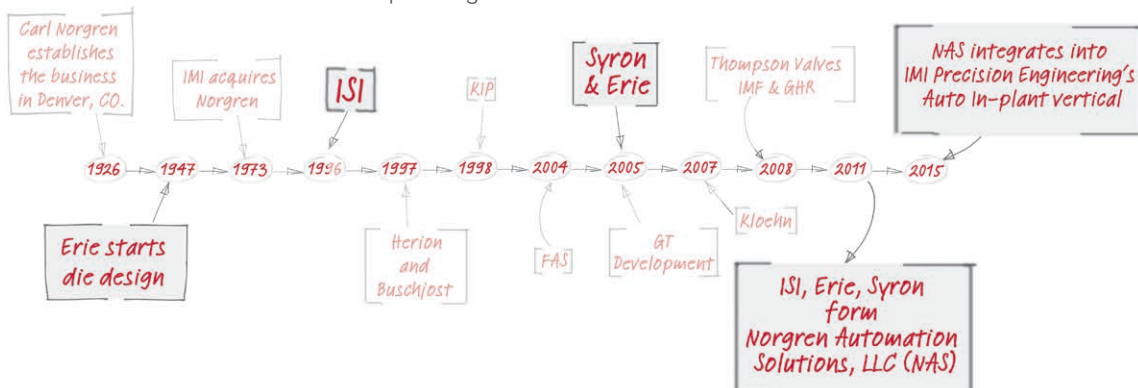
Carl Norgren establishes the business in Denver, CO.

IMI acquires Norgren

ISI

KIP

Syron & Erie

Thompson Valves IMF & GHR

NAS integrates into IMI Precision Engineering's Auto In-plant vertical

1926 1947 1973 1996 1997 1998 2004 2005 2007 2008 2011 2015

Erie starts die design

Herion and Buschjost

FAS

GT Development

Kloehn

ISI, Erie, Syron form Norgren Automation Solutions, LLC (NAS)